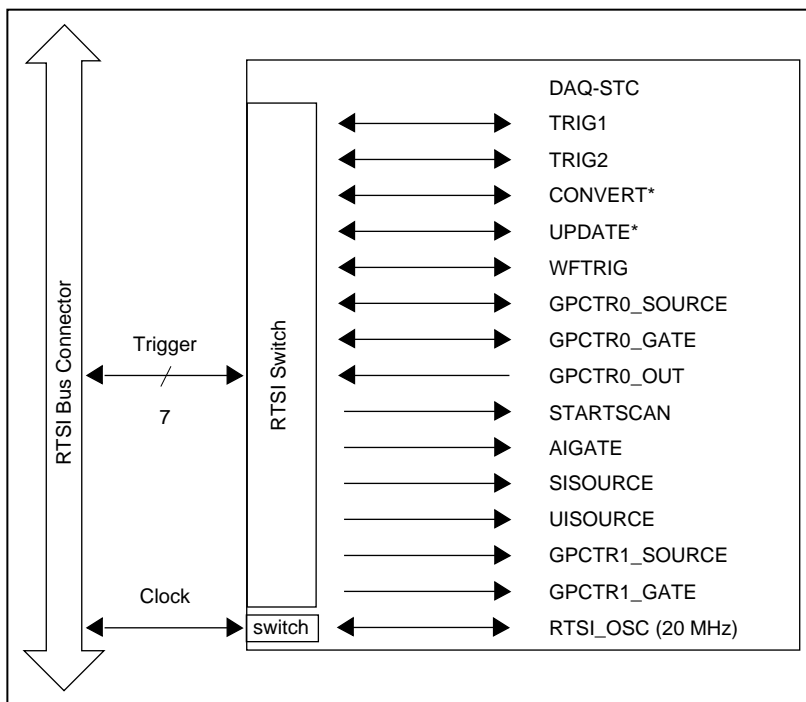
RTSI Bus Connector

Trigger

7

Clock

RTSI Switch

switch

DAQ-STC

TRIG1

TRIG2

CONVERT*

UPDATE*

WFTRIG

GPCTR0_SOURCE

GPCTR0_GATE

GPCTR0_OUT

STARTSCAN

AIGATE

SISOURCE

UISOURCE

GPCTR1_SOURCE

GPCTR1_GATE

RTSI_OSC (20 MHz)